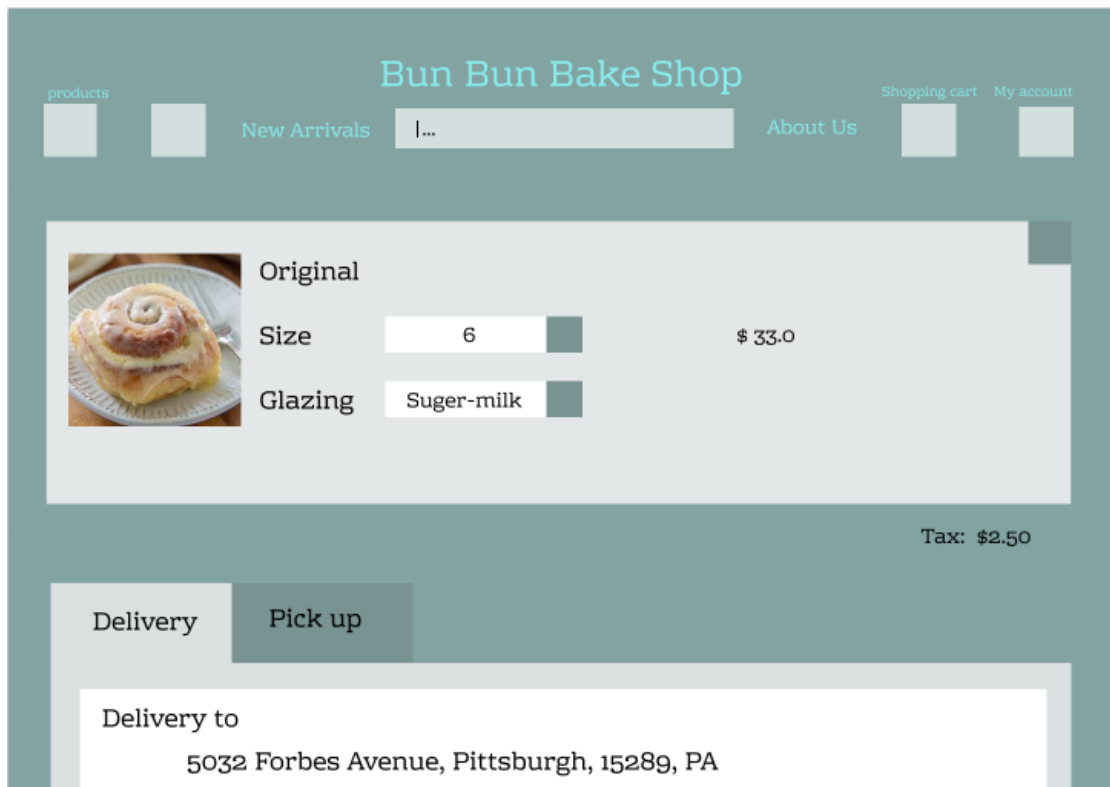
products

Bun Bun Bake Shop

New Arrivals

|...

About Us

Shopping cart

My account

Original

Size

6

$ 33.0

Glazing

Suger-milk

Tax: $2.50

Delivery

Pick up

Delivery to

5032 Forbes Avenue, Pittsburgh, 15289, PA